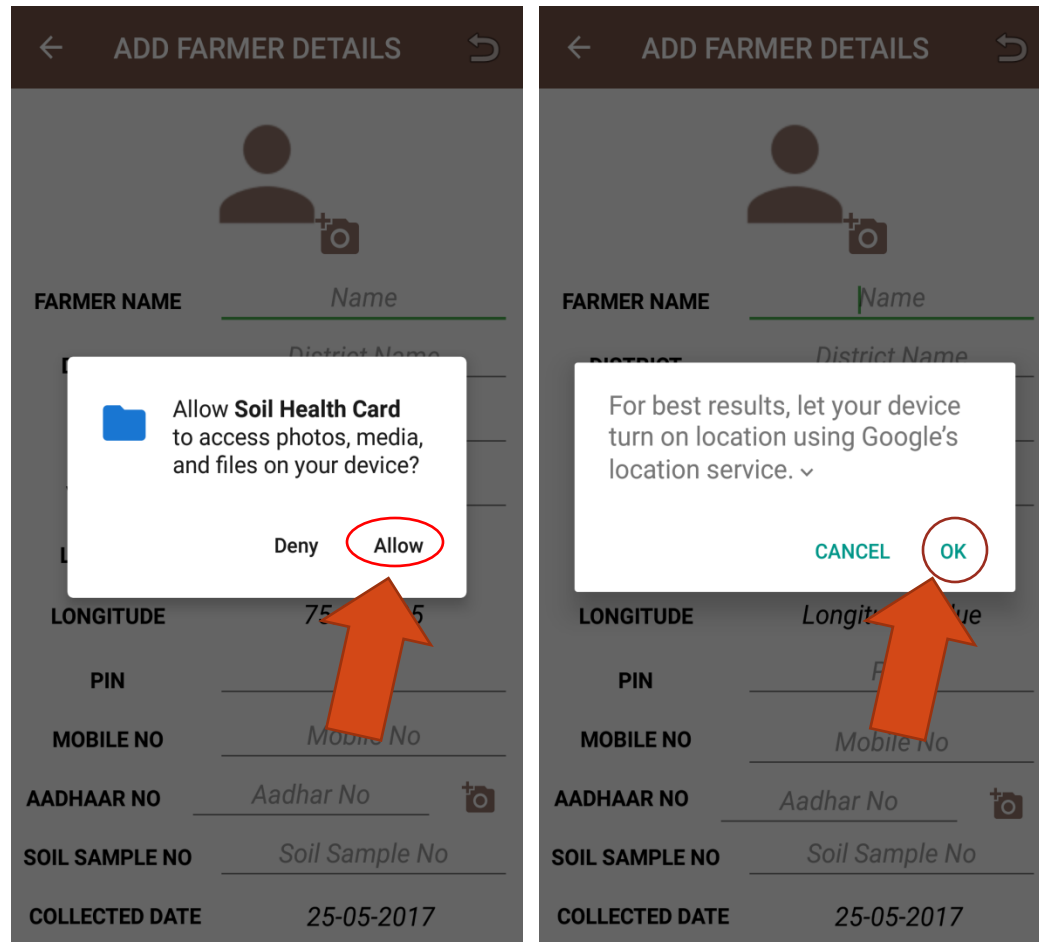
ADD FARMER DETAILS

FARMER NAME Name

D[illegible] District Name

Allow **Soil Health Card** to access photos, media, and files on your device?

Deny Allow

L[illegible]

LONGITUDE 75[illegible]5

PIN

MOBILE NO Mobile No

AADHAAR NO Aadhar No

SOIL SAMPLE NO Soil Sample No

COLLECTED DATE 25-05-2017

ADD FARMER DETAILS

FARMER NAME Name

DISTRICT District Name

For best results, let your device turn on location using Google's location service.

CANCEL OK

LONGITUDE Longit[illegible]lue

PIN P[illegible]

MOBILE NO Mobile No

AADHAAR NO Aadhar No

SOIL SAMPLE NO Soil Sample No

COLLECTED DATE 25-05-2017